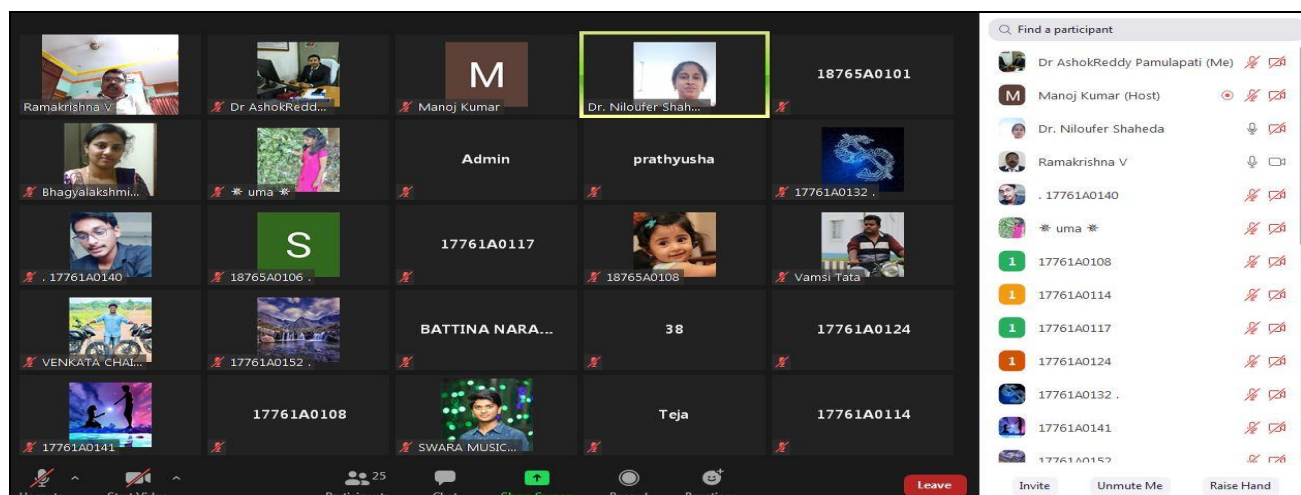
Ramakrishna V
Dr AshokRedd...
M
Manoj Kumar
Dr. Niloufer Shah...
18765A0101
Bhagyalakshmi...
✻ uma ✻
Admin
prathyusha
17761A0132 .
. 17761A0140
S
18765A0106 .
17761A0117
18765A0108
Vamsi Tata
VENKATA CHAI...
17761A0152 .
BATTINA NARA...
38
17761A0124
17761A0141
17761A0108
SWARA MUSIC...
Teja
17761A0114

25
Leave

Find a participant
Dr AshokReddy Pamulapati (Me)
M Manoj Kumar (Host)
Dr. Niloufer Shaheda
Ramakrishna V
. 17761A0140
✻ uma ✻
1 17761A0108
1 17761A0114
1 17761A0117
1 17761A0124
17761A0132 .
17761A0141
17761A0152
Invite
Unmute Me
Raise Hand